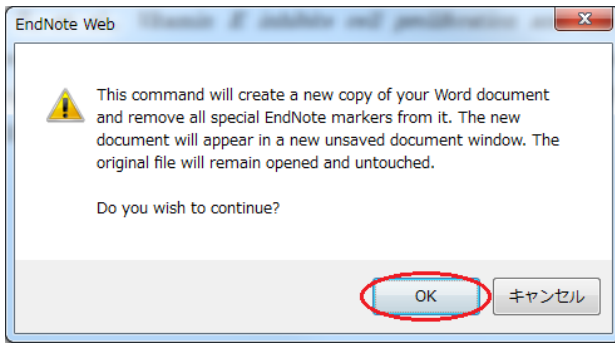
EndNote Web

This command will create a new copy of your Word document and remove all special EndNote markers from it. The new document will appear in a new unsaved document window. The original file will remain opened and untouched.

Do you wish to continue?

OK

キャンセル